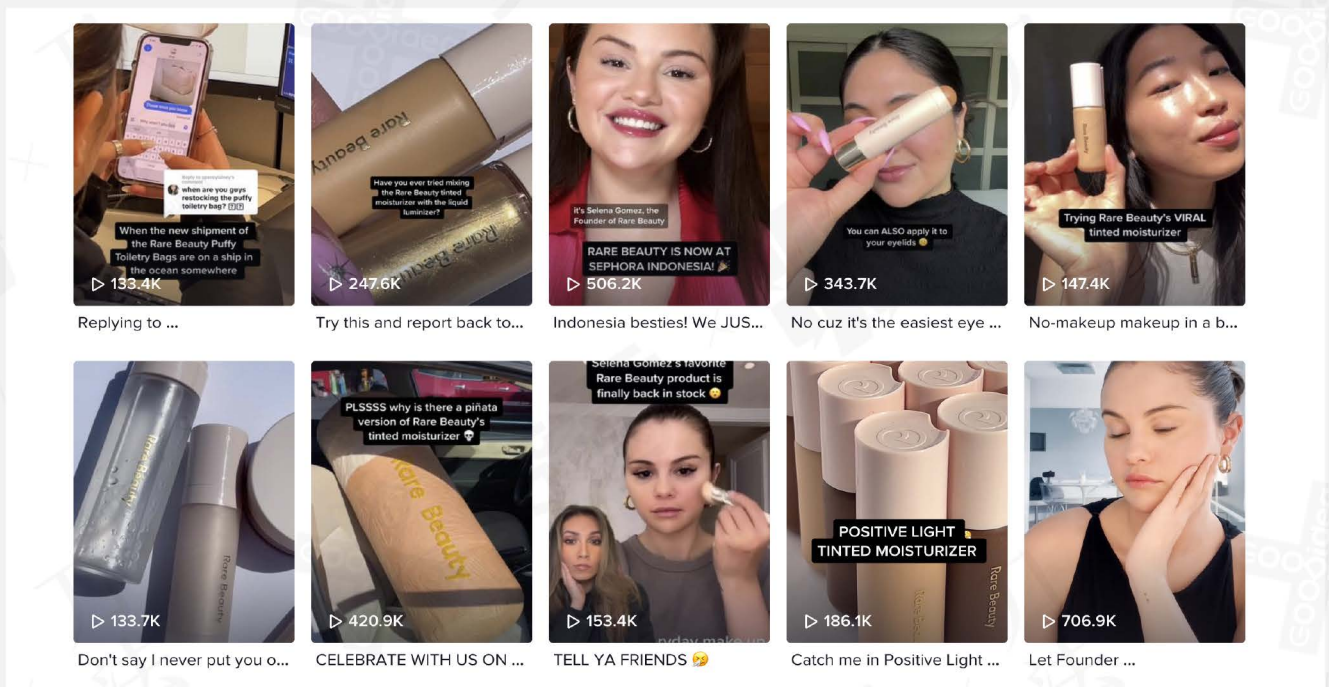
Reply to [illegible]'s comment
when are you guys restocking the puffy toiletry bag? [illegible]

When the new shipment of the Rare Beauty Puffy Toiletry Bags are on a ship in the ocean somewhere

133.4K

Replying to ...

Rare Beauty

Have you ever tried mixing the Rare Beauty tinted moisturizer with the liquid luminizer?

Rare Beauty

247.6K

Try this and report back to...

it's Selena Gomez, the Founder of Rare Beauty

RARE BEAUTY IS NOW AT SEPHORA INDONESIA! 🎉

506.2K

Indonesia besties! We JUS...

You can ALSO apply it to your eyelids 😊

343.7K

No cuz it's the easiest eye ...

Trying Rare Beauty's VIRAL tinted moisturizer

147.4K

No-makeup makeup in a b...

Rare Beauty

Rare Beauty

133.7K

Don't say I never put you o...

PLSSSS why is there a piñata version of Rare Beauty's tinted moisturizer 💀

Rare Beauty

420.9K

CELEBRATE WITH US ON ...

Selena Gomez's favorite Rare Beauty product is finally back in stock 😊

153.4K

TELL YA FRIENDS 🤧

POSITIVE LIGHT TINTED MOISTURIZER

Rare Beauty

186.1K

Catch me in Positive Light ...

706.9K

Let Founder ...